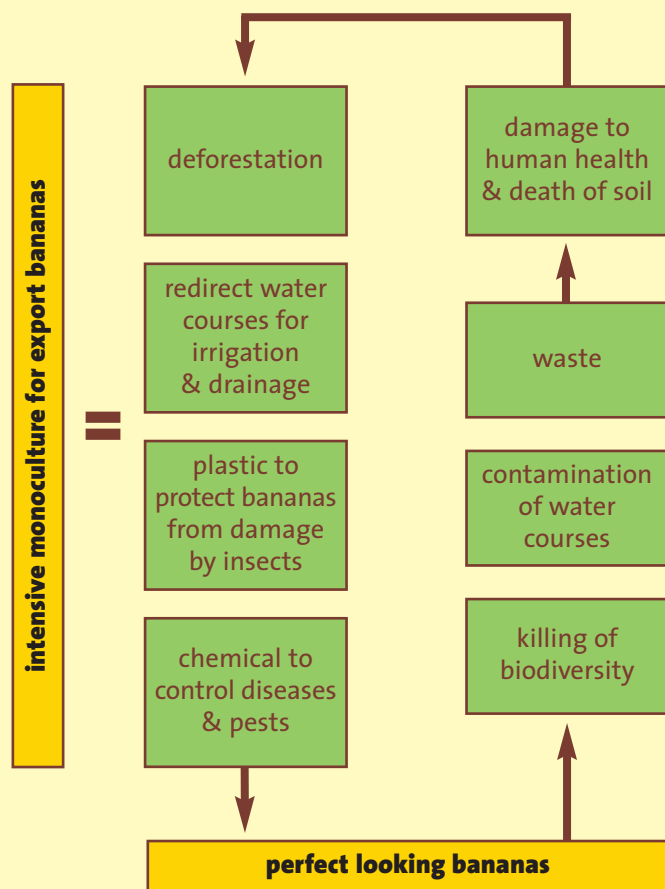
intensive monoculture for export bananas

=

deforestation

redirect water courses for irrigation & drainage

plastic to protect bananas from damage by insects

chemical to control diseases & pests

damage to human health & death of soil

waste

contamination of water courses

killing of biodiversity

perfect looking bananas